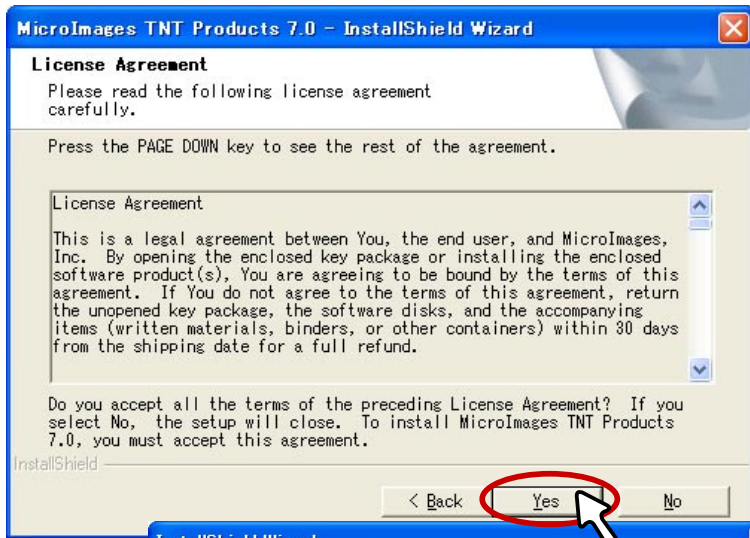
MicroImages TNT Products 7.0 - InstallShield Wizard

License Agreement

Please read the following license agreement carefully.

Press the PAGE DOWN key to see the rest of the agreement.

License Agreement

This is a legal agreement between You, the end user, and MicroImages, Inc. By opening the enclosed key package or installing the enclosed software product(s), You are agreeing to be bound by the terms of this agreement. If You do not agree to the terms of this agreement, return the unopened key package, the software disks, and the accompanying items (written materials, binders, or other containers) within 30 days from the shipping date for a full refund.

Do you accept all the terms of the preceding License Agreement? If you select No, the setup will close. To install MicroImages TNT Products 7.0, you must accept this agreement.

InstallShield

< Back

Yes

No

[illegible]